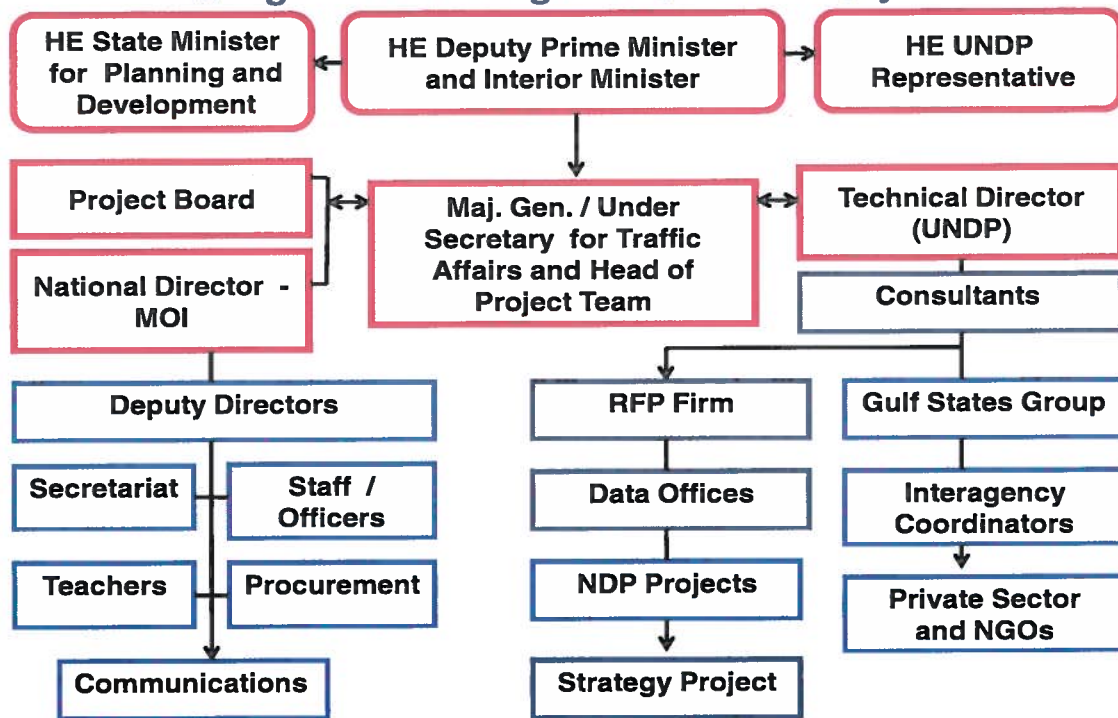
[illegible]

HE State Minister for Planning and Development

HE Deputy Prime Minister and Interior Minister

HE UNDP Representative

Project Board

Maj. Gen. / Under Secretary for Traffic Affairs and Head of Project Team

Technical Director (UNDP)

National Director - MOI

Consultants

Deputy Directors

RFP Firm

Gulf States Group

Secretariat

Staff / Officers

Data Offices

Interagency Coordinators

Teachers

Procurement

NDP Projects

Private Sector and NGOs

Communications

Strategy Project